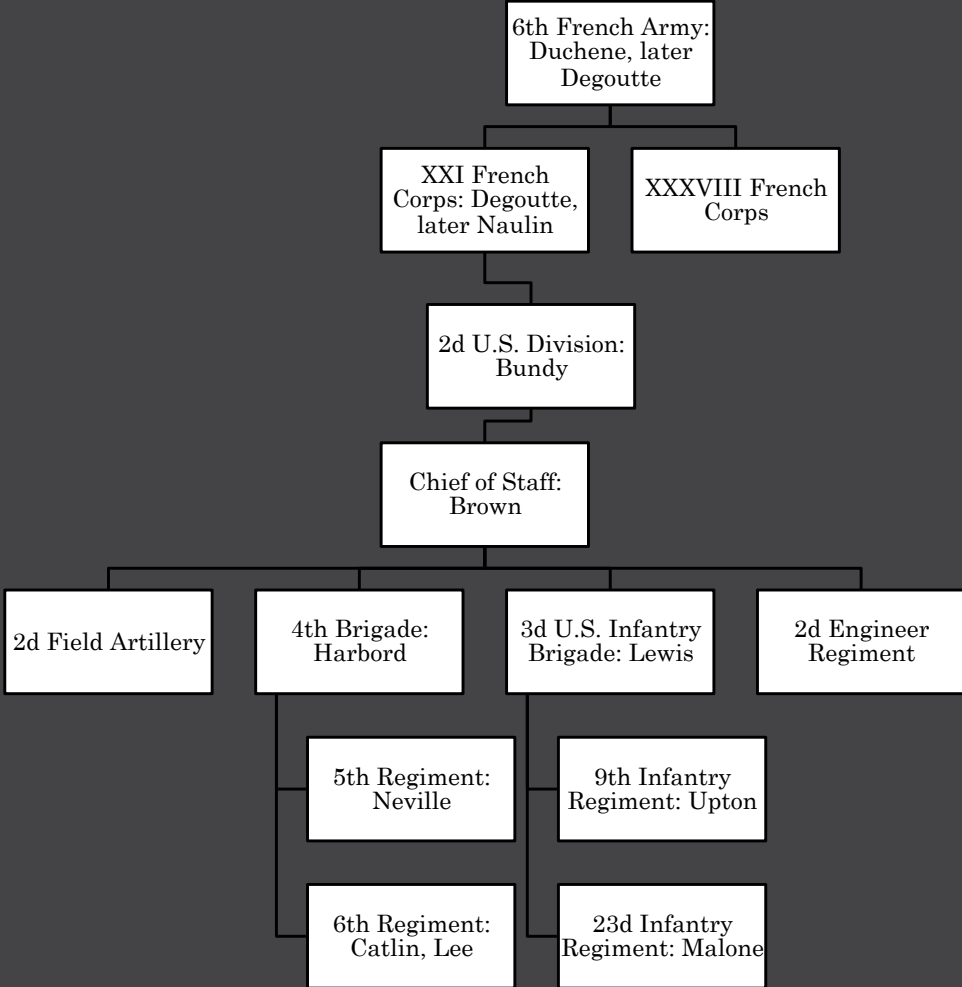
6th French Army: Duchene, later Degoutte

XXI French Corps: Degoutte, later Naulin

XXXVIII French Corps

2d U.S. Division: Bundy

Chief of Staff: Brown

2d Field Artillery

4th Brigade: Harbord

3d U.S. Infantry Brigade: Lewis

2d Engineer Regiment

5th Regiment: Neville

6th Regiment: Catlin, Lee

9th Infantry Regiment: Upton

23d Infantry Regiment: Malone